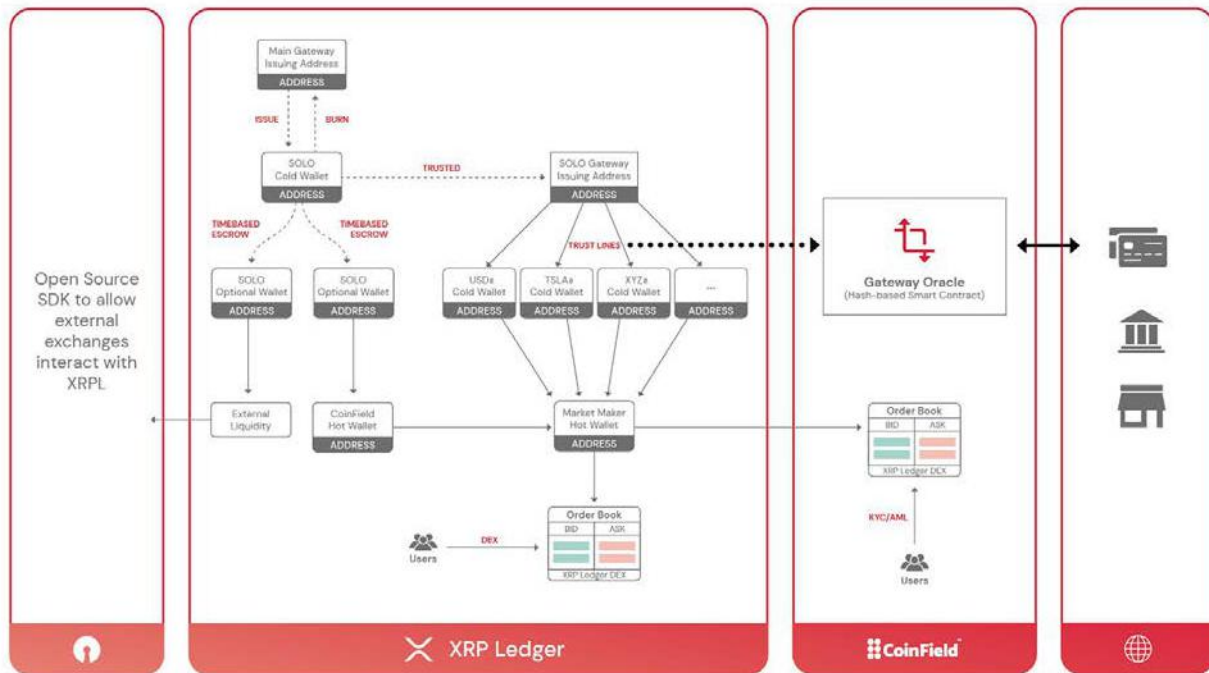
Open Source SDK to allow external exchanges interact with XRPL

Main Gateway Issuing Address
ADDRESS

ISSUE
BURN

SOLO Cold Wallet
ADDRESS

TRUSTED

SOLO Gateway Issuing Address
ADDRESS

TIMEBASED ESCROW
TIMEBASED ESCROW

TRUST LINES

SOLO Optional Wallet
ADDRESS

SOLO Optional Wallet
ADDRESS

USDs Cold Wallet
ADDRESS

TSLAs Cold Wallet
ADDRESS

XYZs Cold Wallet
ADDRESS

...
ADDRESS

External Liquidity

CoinField Hot Wallet
ADDRESS

Market Maker Hot Wallet
ADDRESS

Order Book
BID
ASK
XRP Ledger DEX

Users
DEX

Order Book
BID
ASK
XRP Ledger DEX

Users
KYC/AML

Gateway Oracle
(Hash-based Smart Contract)

XRP Ledger

CoinField